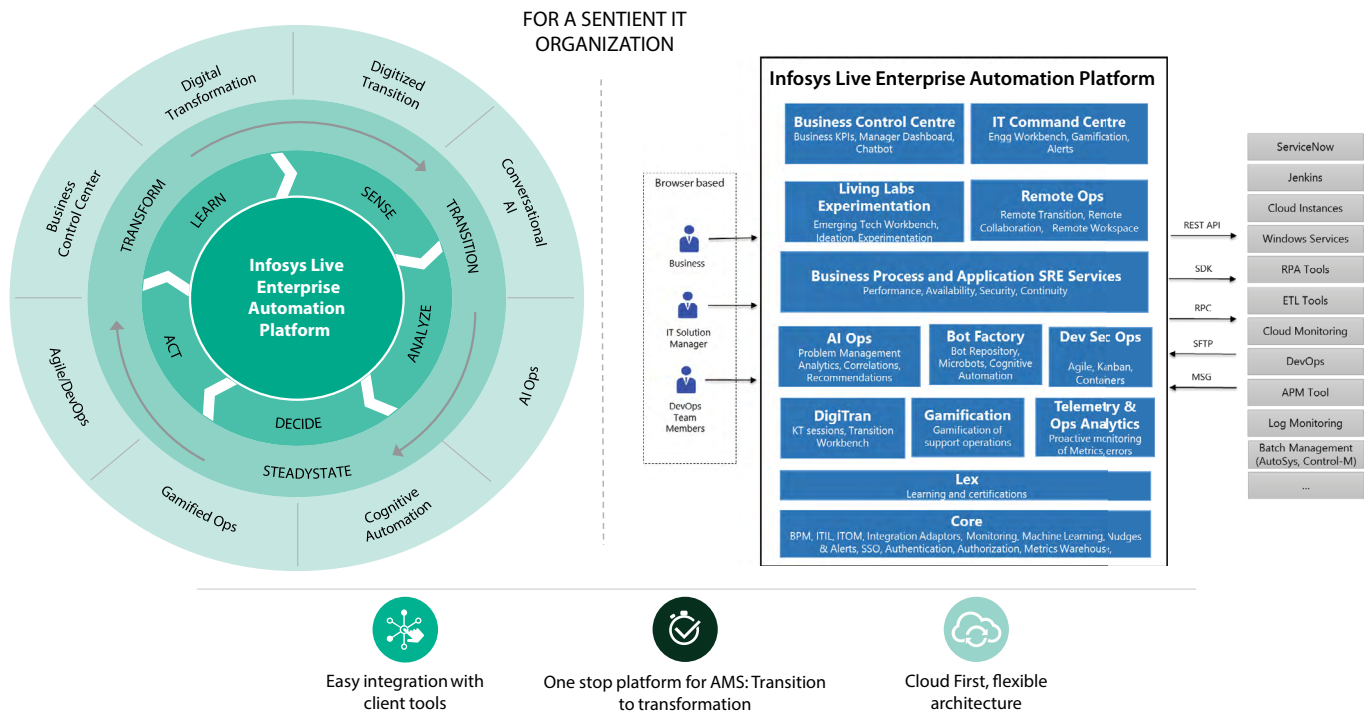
FOR A SENTIENT IT ORGANIZATION

Digital Transformation

Digitized Transition

Conversational AI

AI Ops

Cognitive Automation

Gamified Ops

Agile/DevOps

Business Control Center

TRANSFORM

TRANSITION

STEADYSTATE

LEARN

SENSE

ANALYZE

DECIDE

ACT

Infosys Live Enterprise Automation Platform

Infosys Live Enterprise Automation Platform

Browser based

Business

IT Solution Manager

DevOps Team Members

Business Control Centre
Business KPIs, Manager Dashboard, Chatbot

IT Command Centre
Engg Workbench, Gamification, Alerts

Living Labs Experimentation
Emerging Tech Workbench, Ideation, Experimentation

Remote Ops
Remote Transition, Remote Collaboration, Remote Workspace

Business Process and Application SRE Services
Performance, Availability, Security, Continuity

AI Ops
Problem Management Analytics, Correlations, Recommendations

Bot Factory
Bot Repository, Microbots, Cognitive Automation

Dev Sec Ops
Agile, Kanban, Containers

DigiTran
KT sessions, Transition Workbench

Gamification
Gamification of support operations

Telemetry & Ops Analytics
Proactive monitoring of Metrics,errors

Lex
Learning and certifications

Core
BPM, ITIL, ITOM, Integration Adaptors, Monitoring, Machine Learning, Nudges & Alerts, SSO, Authentication, Authorization, Metrics Warehouse

REST API

SDK

RPC

SFTP

MSG

ServiceNow

Jenkins

Cloud Instances

Windows Services

RPA Tools

ETL Tools

Cloud Monitoring

DevOps

APM Tool

Log Monitoring

Batch Management (AutoSys, Control-M)

...

Easy integration with client tools

One stop platform for AMS: Transition to transformation

Cloud First, flexible architecture